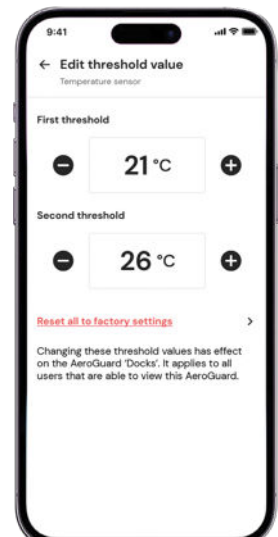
9:41

← Edit threshold value
Temperature sensor

First threshold

21 °C

Second threshold

26 °C

Reset all to factory settings >

Changing these threshold values has effect on the AeroGuard 'Docks'. It applies to all users that are able to view this AeroGuard.